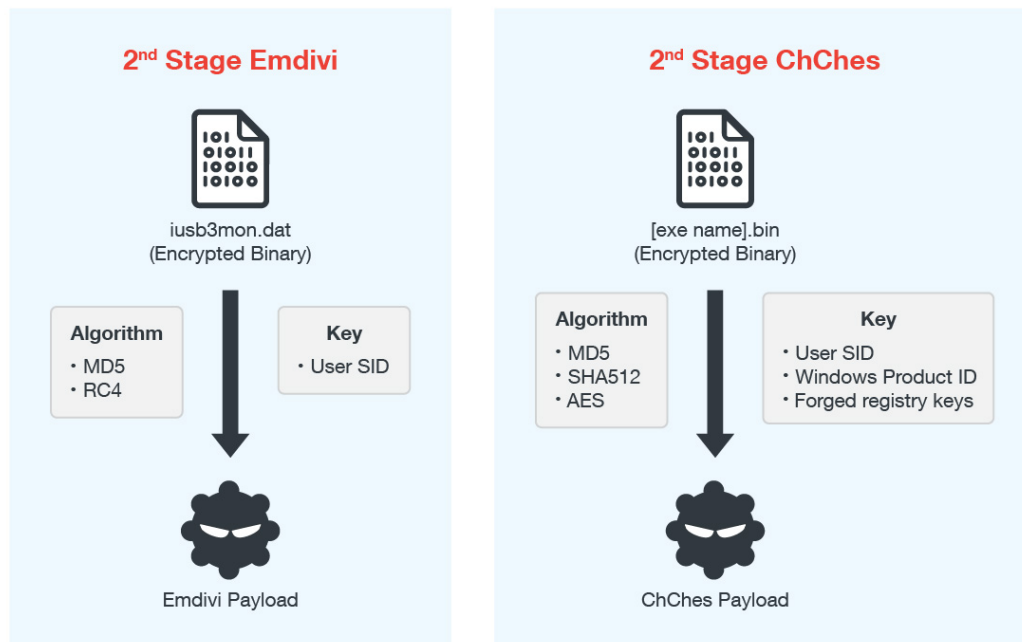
2$^{nd}$ Stage Emdivi

101
01011
10010
10100

iusb3mon.dat
(Encrypted Binary)

Algorithm
・MD5
・RC4

Key
・User SID

Emdivi Payload

2$^{nd}$ Stage ChChes

101
01011
10010
10100

[exe name].bin
(Encrypted Binary)

Algorithm
・MD5
・SHA512
・AES

Key
・User SID
・Windows Product ID
・Forged registry keys

ChChes Payload